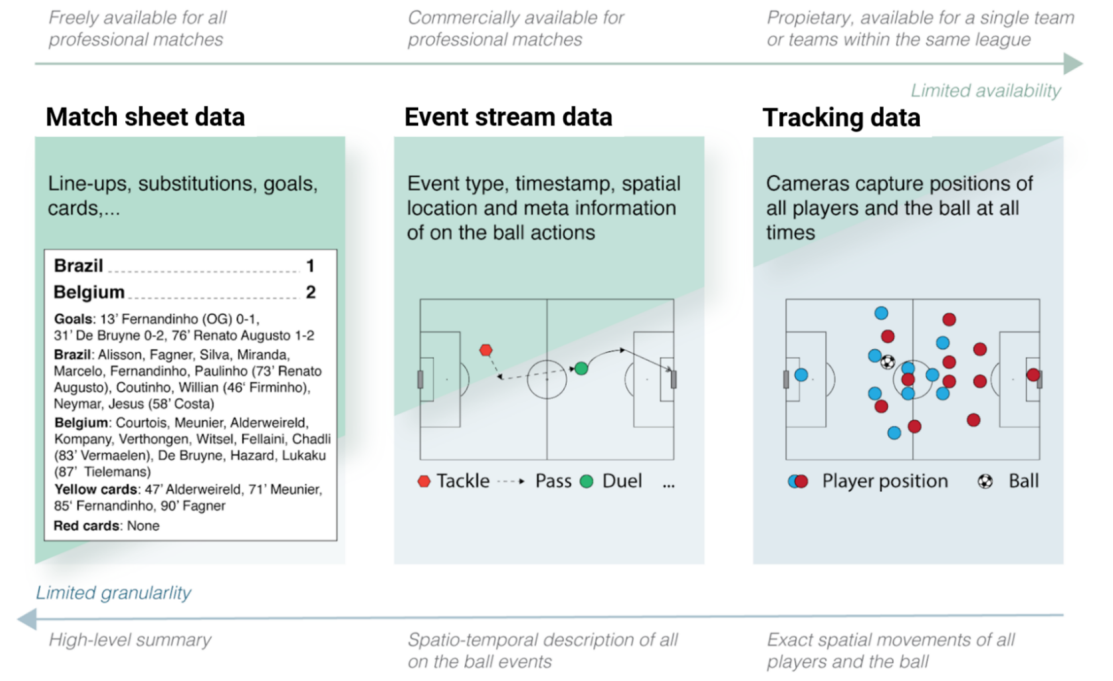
Freely available for all professional matches

Commercially available for professional matches

Propietary, available for a single team or teams within the same league

Limited availability

Match sheet data

Line-ups, substitutions, goals, cards,...

| Brazil | 1 |
|---|---|
| Belgium | 2 |

Goals: 13' Fernandinho (OG) 0-1, 31' De Bruyne 0-2, 76' Renato Augusto 1-2

Brazil: Alisson, Fagner, Silva, Miranda, Marcelo, Fernandinho, Paulinho (73' Renato Augusto), Coutinho, Willian (46' Firminho), Neymar, Jesus (58' Costa)

Belgium: Courtois, Meunier, Alderweireld, Kompany, Verthongen, Witsel, Fellaini, Chadli (83' Vermaelen), De Bruyne, Hazard, Lukaku (87' Tielemans)

Yellow cards: 47' Alderweireld, 71' Meunier, 85' Fernandinho, 90' Fagner

Red cards: None

Event stream data

Event type, timestamp, spatial location and meta information of on the ball actions

Tackle Pass Duel ...

Tracking data

Cameras capture positions of all players and the ball at all times

Player position Ball

Limited granularlity

High-level summary

Spatio-temporal description of all on the ball events

Exact spatial movements of all players and the ball